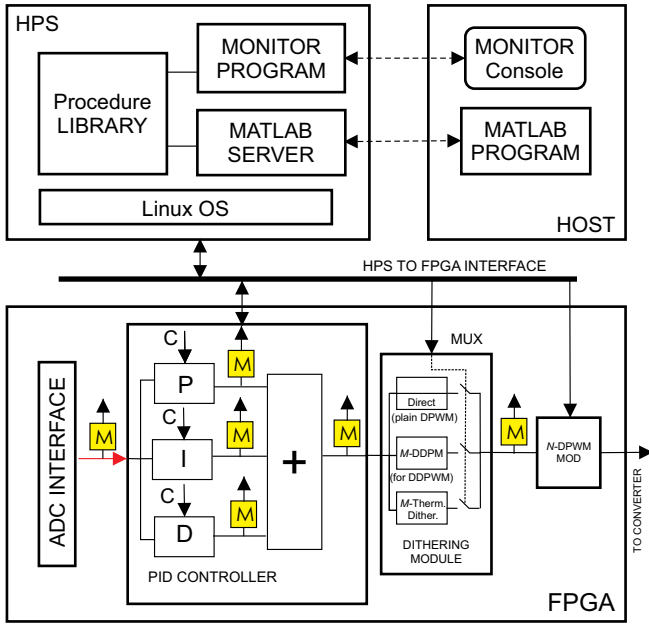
HPS

MONITOR PROGRAM

Procedure LIBRARY

MATLAB SERVER

Linux OS

MONITOR Console

MATLAB PROGRAM

HOST

HPS TO FPGA INTERFACE

ADC INTERFACE

M

C

P

M

C

I

M

C

D

M

+

M

PID CONTROLLER

MUX

Direct (plain DPWM)

M-DDPM (for DDPWM)

M-Therm. Dither.

DITHERING MODULE

M

N-DPWM MOD

TO CONVERTER

FPGA